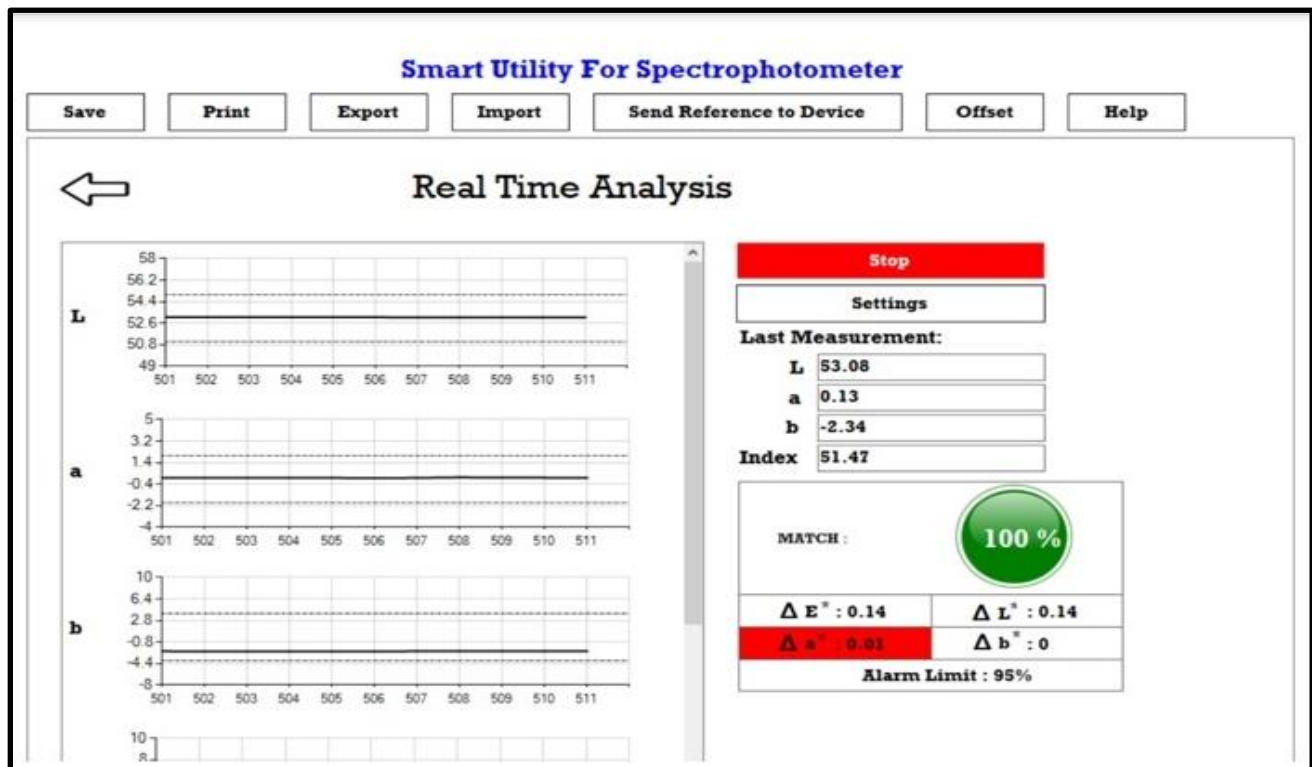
Smart Utility For Spectrophotometer

Save
Print
Export
Import
Send Reference to Device
Offset
Help

Real Time Analysis

L
58
56.2
54.4
52.6
50.8
49
501 502 503 504 505 506 507 508 509 510 511

a
5
3.2
1.4
-0.4
-2.2
-4
501 502 503 504 505 506 507 508 509 510 511

b
10
6.4
2.8
-0.8
-4.4
-8
501 502 503 504 505 506 507 508 509 510 511

10
8

Stop
Settings
Last Measurement:
L 53.08
a 0.13
b -2.34
Index 51.47

MATCH :
100 %

$\Delta$ E$^*$ : 0.14
$\Delta$ L$^*$ : 0.14
$\Delta$ a$^*$ : 0.01
$\Delta$ b$^*$ : 0
Alarm Limit : 95%